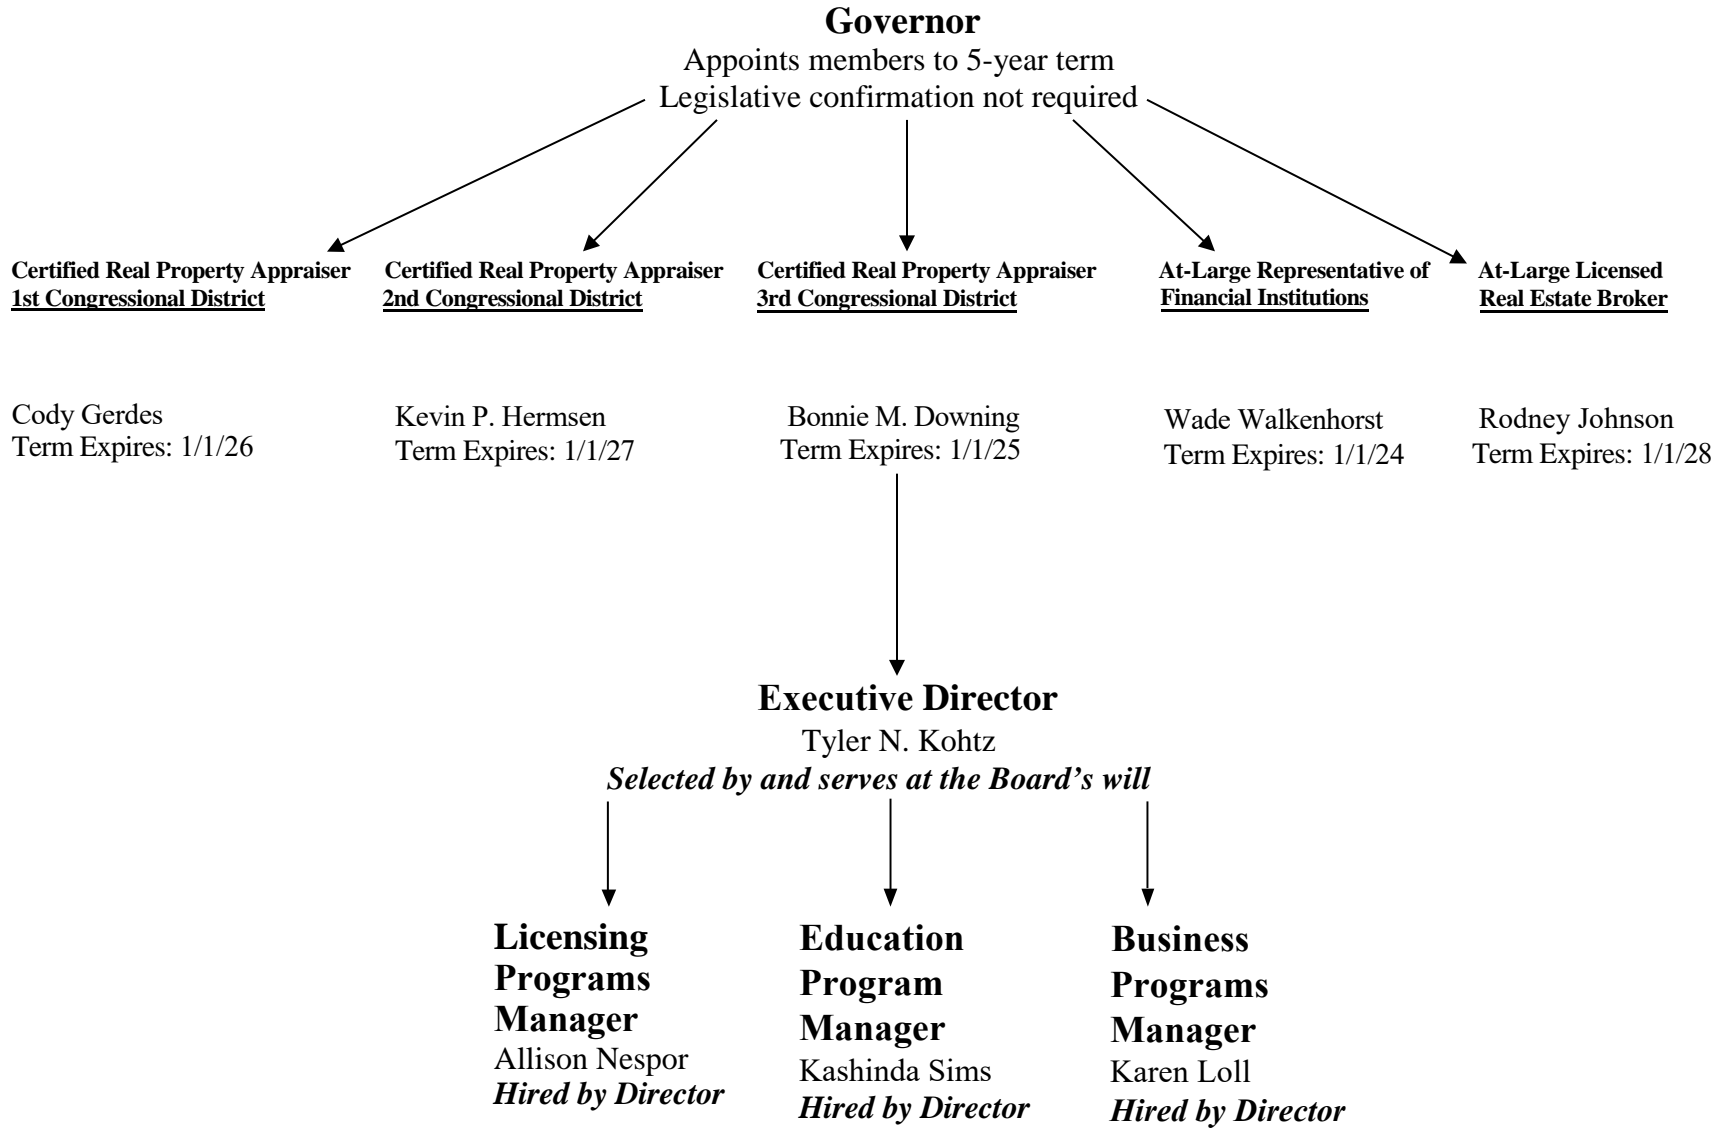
**Governor**
Appoints members to 5-year term
Legislative confirmation not required

**Certified Real Property Appraiser**
**1st Congressional District**

**Certified Real Property Appraiser**
**2nd Congressional District**

**Certified Real Property Appraiser**
**3rd Congressional District**

**At-Large Representative of**
**Financial Institutions**

**At-Large Licensed**
**Real Estate Broker**

Cody Gerdes
Term Expires: 1/1/26

Kevin P. Hermsen
Term Expires: 1/1/27

Bonnie M. Downing
Term Expires: 1/1/25

Wade Walkenhorst
Term Expires: 1/1/24

Rodney Johnson
Term Expires: 1/1/28

**Executive Director**
Tyler N. Kohtz
***Selected by and serves at the Board's will***

**Licensing Programs Manager**
Allison Nespor
***Hired by Director***

**Education Program Manager**
Kashinda Sims
***Hired by Director***

**Business Programs Manager**
Karen Loll
***Hired by Director***